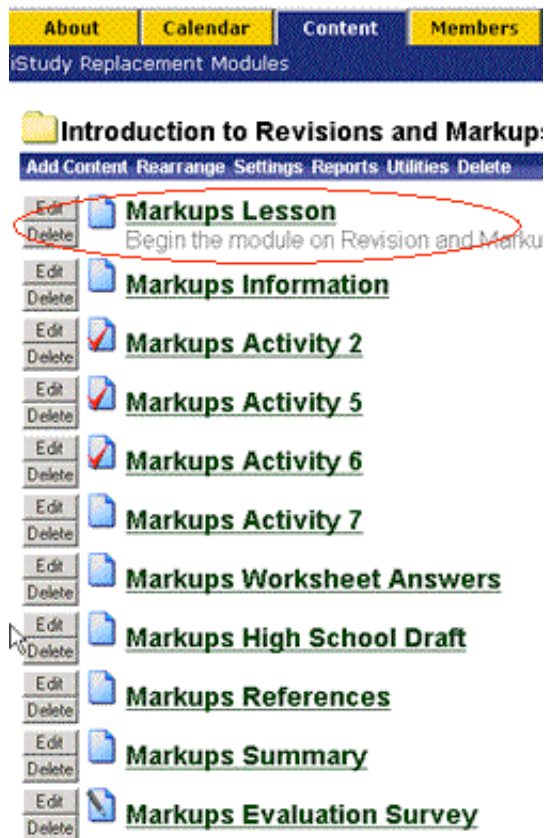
About Calendar Content Members

iStudy Replacement Modules

Introduction to Revisions and Markups

Add Content Rearrange Settings Reports Utilities Delete

Edit Delete Markups Lesson
Begin the module on Revision and Marku

Edit Delete Markups Information

Edit Delete Markups Activity 2

Edit Delete Markups Activity 5

Edit Delete Markups Activity 6

Edit Delete Markups Activity 7

Edit Delete Markups Worksheet Answers

Edit Delete Markups High School Draft

Edit Delete Markups References

Edit Delete Markups Summary

Edit Delete Markups Evaluation Survey